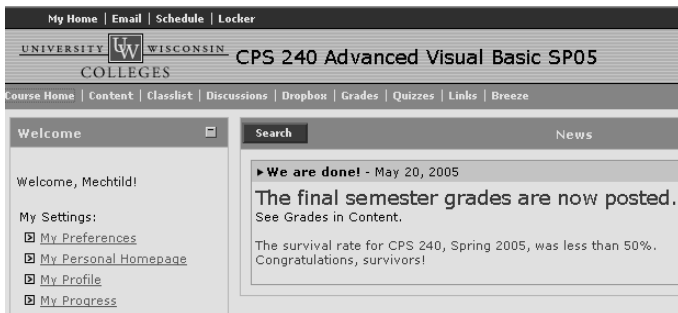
My Home | Email | Schedule | Locker

UNIVERSITY UW WISCONSIN COLLEGES

CPS 240 Advanced Visual Basic SP05

Course Home | Content | Classlist | Discussions | Dropbox | Grades | Quizzes | Links | Breeze

Welcome

Welcome, Mechtild!

My Settings:

My Preferences

My Personal Homepage

My Profile

My Progress

Search

News

▸We are done! - May 20, 2005

The final semester grades are now posted.

See Grades in Content.

The survival rate for CPS 240, Spring 2005, was less than 50%. Congratulations, survivors!